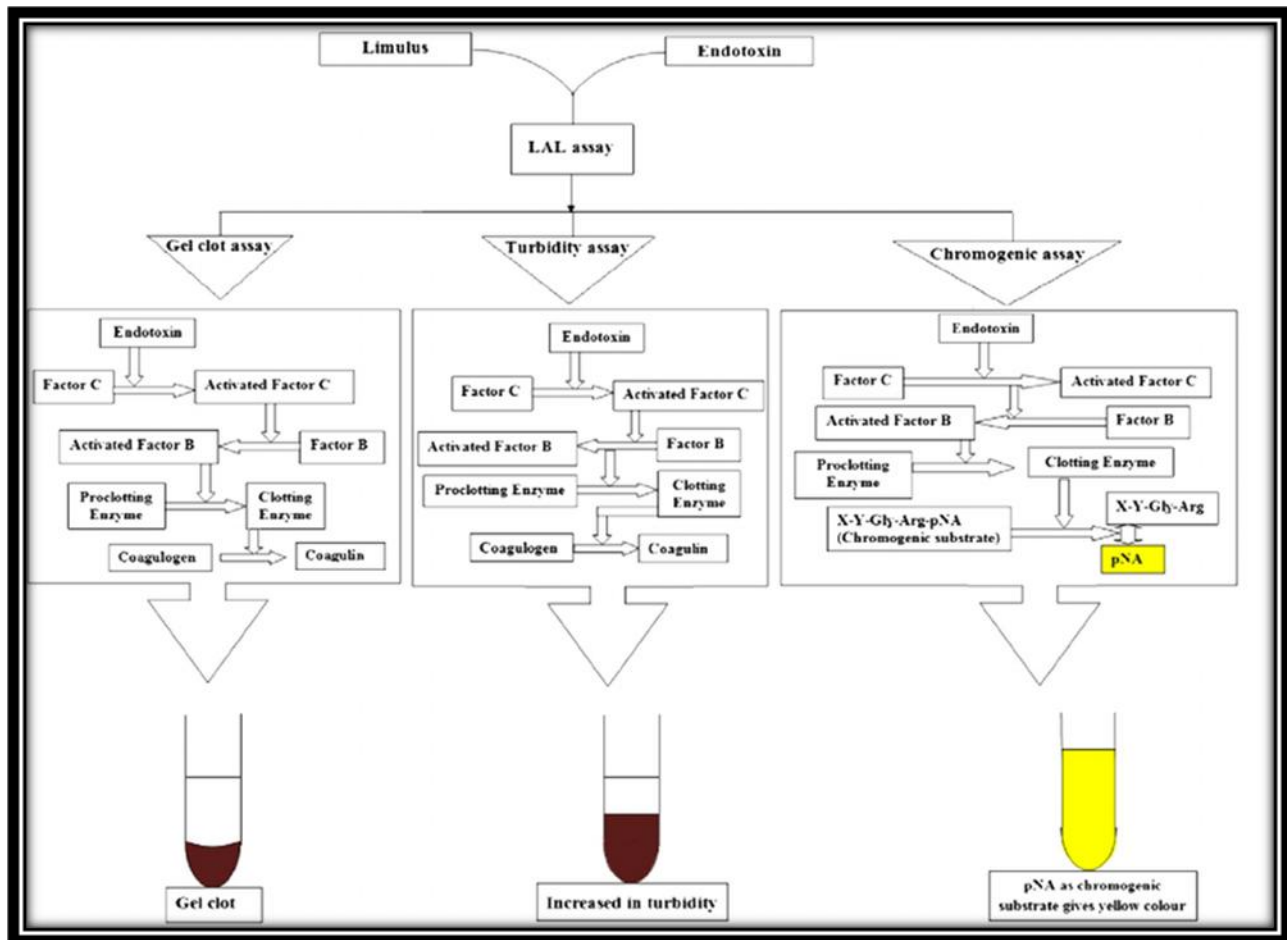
Limulus

Endotoxin

LAL assay

Gel clot assay

Turbidity assay

Chromogenic assay

Endotoxin

Factor C

Activated Factor C

Activated Factor B

Factor B

Proclotting Enzyme

Clotting Enzyme

Coagulogen

Coagulin

Endotoxin

Factor C

Activated Factor C

Activated Factor B

Factor B

Proclotting Enzyme

Clotting Enzyme

Coagulogen

Coagulin

Endotoxin

Factor C

Activated Factor C

Activated Factor B

Factor B

Proclotting Enzyme

Clotting Enzyme

X-Y-Gly-Arg-pNA (Chromogenic substrate)

X-Y-Gly-Arg

pNA

Gel clot

Increased in turbidity

pNA as chromogenic substrate gives yellow colour